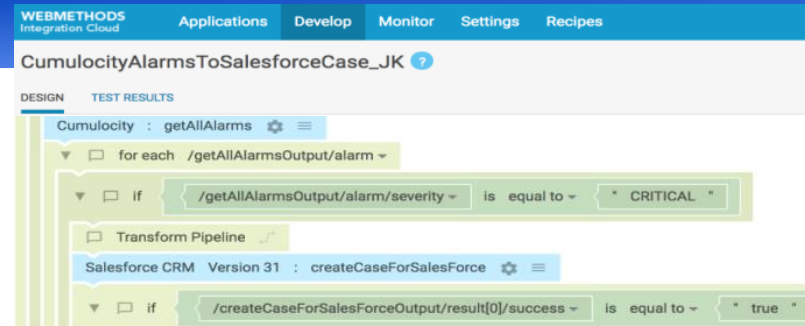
WEBMETHODS
Integration Cloud

Applications Develop Monitor Settings Recipes

CumulocityAlarmsToSalesforceCase_JK ?

DESIGN TEST RESULTS

Cumulocity : getAllAlarms

for each /getAllAlarmsOutput/alarm

if /getAllAlarmsOutput/alarm/severity is equal to " CRITICAL "

Transform Pipeline

Salesforce CRM Version 31 : createCaseForSalesForce

if /createCaseForSalesForceOutput/result[0]/success is equal to " true "